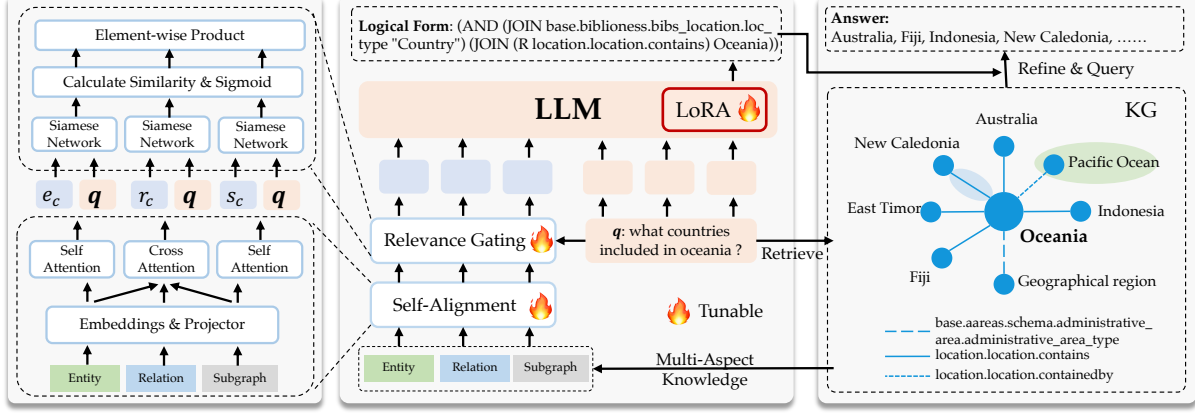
Element-wise Product

Calculate Similarity & Sigmoid

Siamese Network

Siamese Network

Siamese Network

$e_c$ $\boldsymbol{q}$ $r_c$ $\boldsymbol{q}$ $s_c$ $\boldsymbol{q}$

Self Attention

Cross Attention

Self Attention

Embeddings & Projector

Entity

Relation

Subgraph

**Logical Form**: (AND (JOIN base.biblioness.bibs_location.loc_type "Country") (JOIN (R location.location.contains) Oceania))

**LLM**

LoRA

Relevance Gating

$\boldsymbol{q}$: what countries included in oceania ?

Self-Alignment

Tunable

Entity

Relation

Subgraph

**Answer:**
Australia, Fiji, Indonesia, New Caledonia, ……

Refine & Query

KG

Australia

New Caledonia

Pacific Ocean

East Timor

Indonesia

**Oceania**

Fiji

Geographical region

Retrieve

Multi-Aspect Knowledge

base.aareas.schema.administrative_area.administrative_area_type

location.location.contains

location.location.containedby